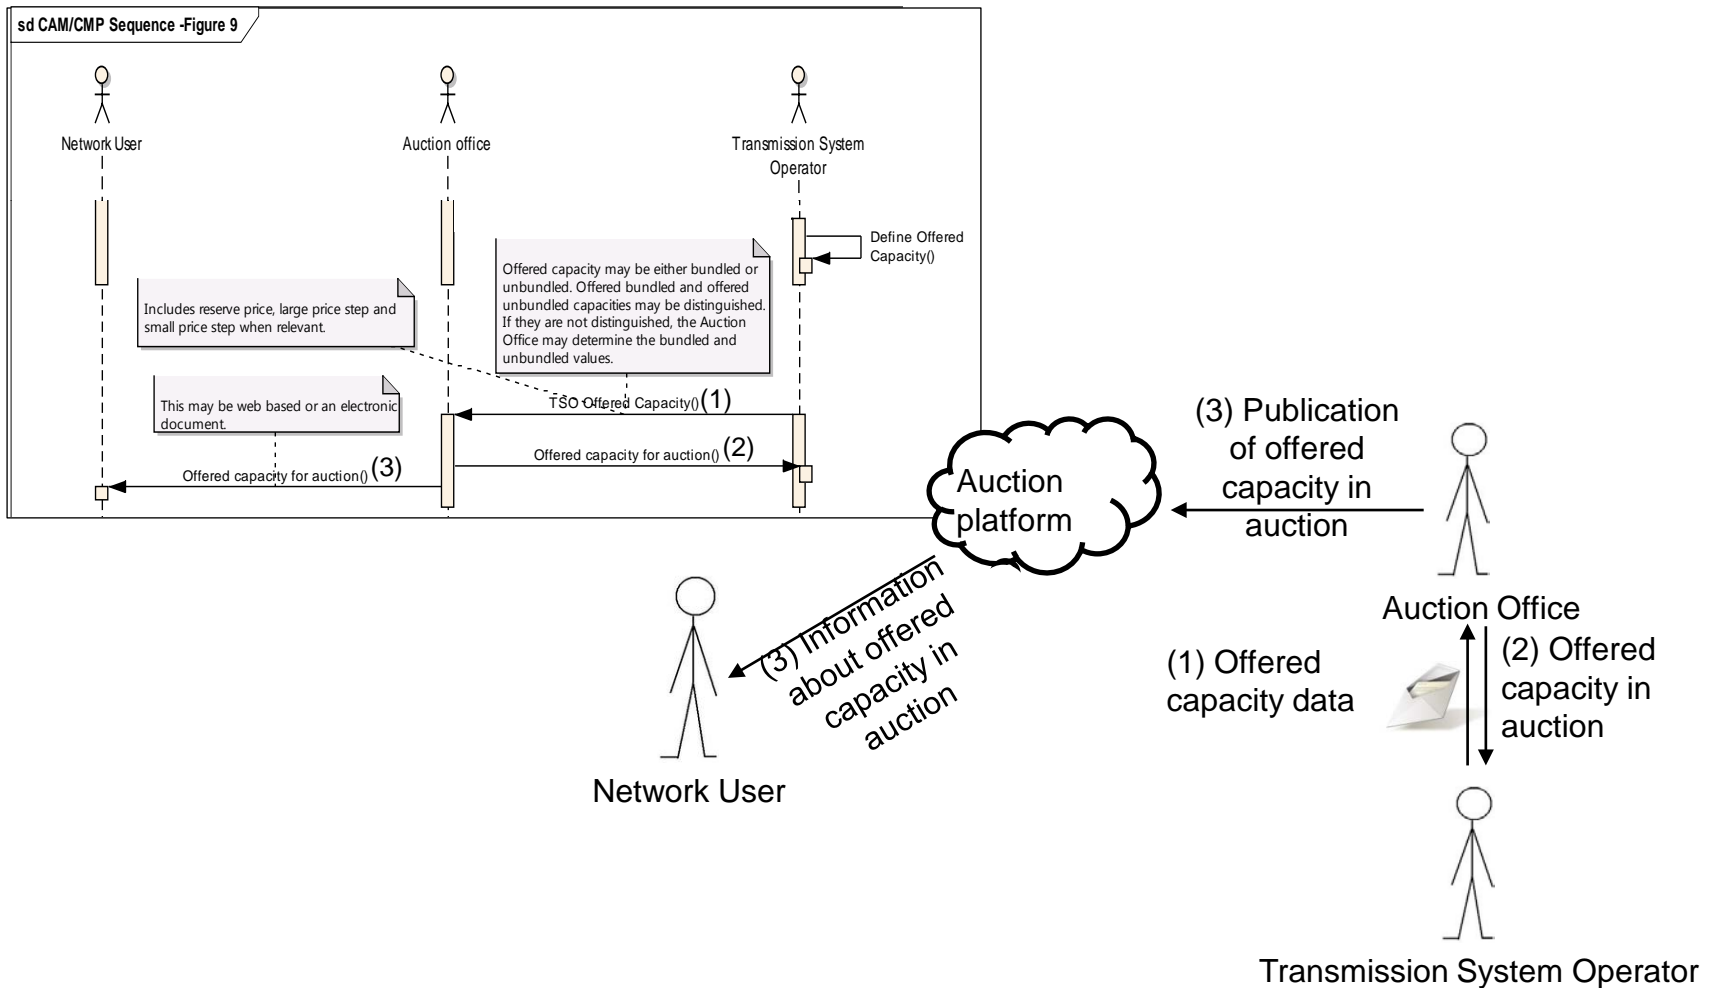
sd CAM/CMP Sequence -Figure 9

Network User

Auction office

Transmission System Operator

Define Offered Capacity()

Offered capacity may be either bundled or unbundled. Offered bundled and offered unbundled capacities may be distinguished. If they are not distinguished, the Auction Office may determine the bundled and unbundled values.

Includes reserve price, large price step and small price step when relevant.

TSO Offered Capacity()(1)

This may be web based or an electronic document.

Offered capacity for auction() (2)

Offered capacity for auction() (3)

(3) Publication of offered capacity in auction

Auction platform

(3) Information about offered capacity in auction

Network User

Auction Office

(1) Offered capacity data

(2) Offered capacity in auction

Transmission System Operator